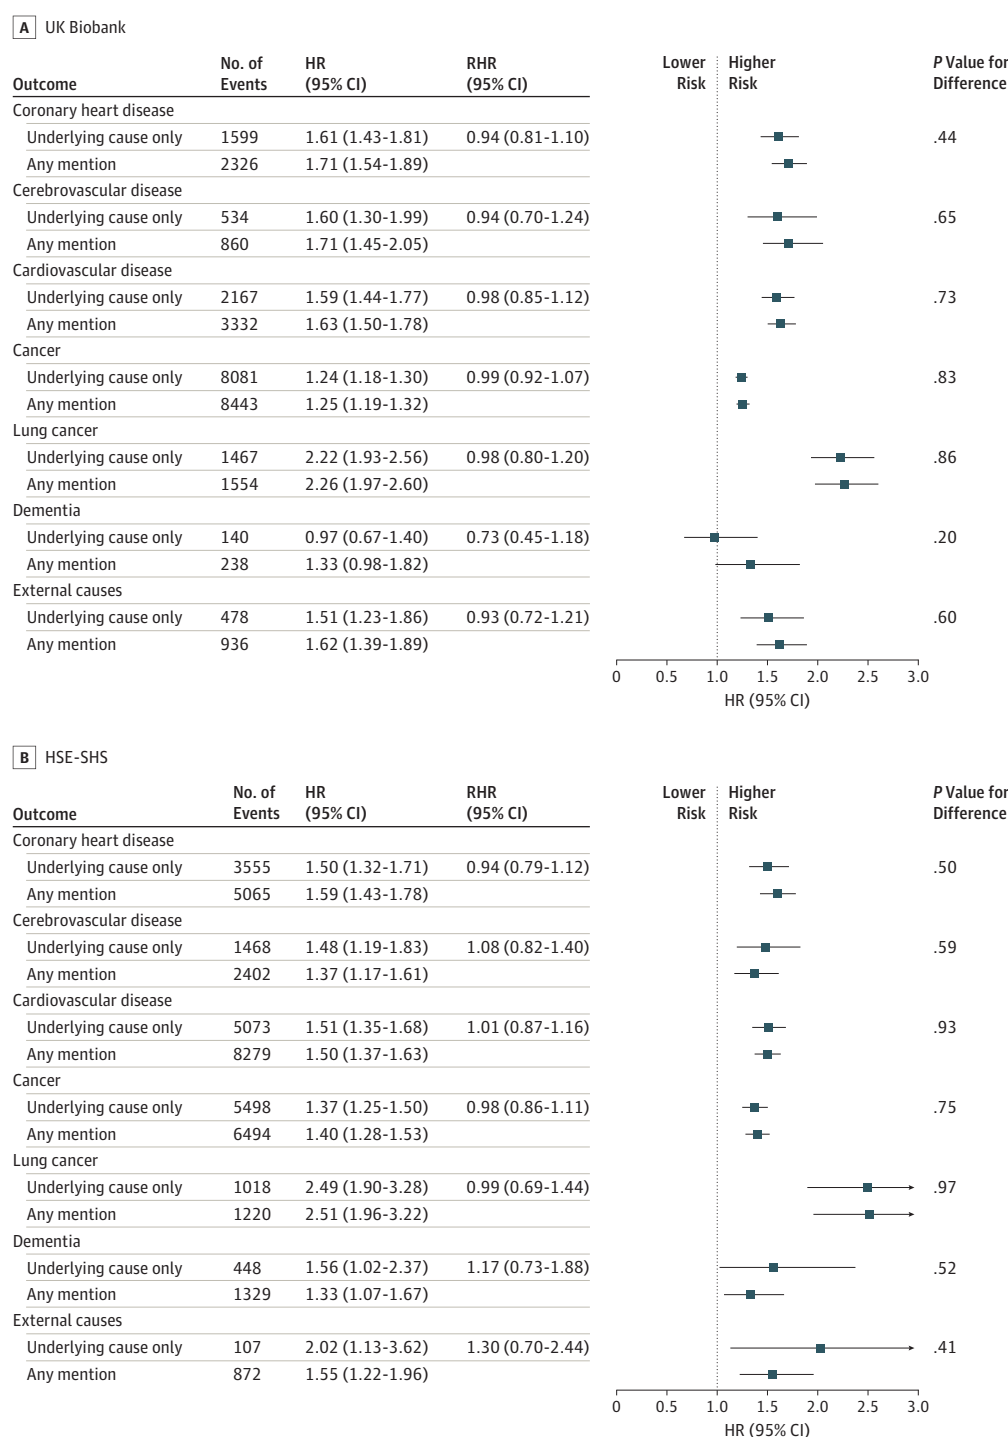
A UK Biobank

| Outcome | No. of Events | HR (95% CI) | RHR (95% CI) | P Value for Difference |
|---|---|---|---|---|
| Coronary heart disease | | | | |
| Underlying cause only | 1599 | 1.61 (1.43-1.81) | 0.94 (0.81-1.10) | .44 |
| Any mention | 2326 | 1.71 (1.54-1.89) | | |
| Cerebrovascular disease | | | | |
| Underlying cause only | 534 | 1.60 (1.30-1.99) | 0.94 (0.70-1.24) | .65 |
| Any mention | 860 | 1.71 (1.45-2.05) | | |
| Cardiovascular disease | | | | |
| Underlying cause only | 2167 | 1.59 (1.44-1.77) | 0.98 (0.85-1.12) | .73 |
| Any mention | 3332 | 1.63 (1.50-1.78) | | |
| Cancer | | | | |
| Underlying cause only | 8081 | 1.24 (1.18-1.30) | 0.99 (0.92-1.07) | .83 |
| Any mention | 8443 | 1.25 (1.19-1.32) | | |
| Lung cancer | | | | |
| Underlying cause only | 1467 | 2.22 (1.93-2.56) | 0.98 (0.80-1.20) | .86 |
| Any mention | 1554 | 2.26 (1.97-2.60) | | |
| Dementia | | | | |
| Underlying cause only | 140 | 0.97 (0.67-1.40) | 0.73 (0.45-1.18) | .20 |
| Any mention | 238 | 1.33 (0.98-1.82) | | |
| External causes | | | | |
| Underlying cause only | 478 | 1.51 (1.23-1.86) | 0.93 (0.72-1.21) | .60 |
| Any mention | 936 | 1.62 (1.39-1.89) | | |

Lower Risk Higher Risk

0 0.5 1.0 1.5 2.0 2.5 3.0
HR (95% CI)

B HSE-SHS

| Outcome | No. of Events | HR (95% CI) | RHR (95% CI) | P Value for Difference |
|---|---|---|---|---|
| Coronary heart disease | | | | |
| Underlying cause only | 3555 | 1.50 (1.32-1.71) | 0.94 (0.79-1.12) | .50 |
| Any mention | 5065 | 1.59 (1.43-1.78) | | |
| Cerebrovascular disease | | | | |
| Underlying cause only | 1468 | 1.48 (1.19-1.83) | 1.08 (0.82-1.40) | .59 |
| Any mention | 2402 | 1.37 (1.17-1.61) | | |
| Cardiovascular disease | | | | |
| Underlying cause only | 5073 | 1.51 (1.35-1.68) | 1.01 (0.87-1.16) | .93 |
| Any mention | 8279 | 1.50 (1.37-1.63) | | |
| Cancer | | | | |
| Underlying cause only | 5498 | 1.37 (1.25-1.50) | 0.98 (0.86-1.11) | .75 |
| Any mention | 6494 | 1.40 (1.28-1.53) | | |
| Lung cancer | | | | |
| Underlying cause only | 1018 | 2.49 (1.90-3.28) | 0.99 (0.69-1.44) | .97 |
| Any mention | 1220 | 2.51 (1.96-3.22) | | |
| Dementia | | | | |
| Underlying cause only | 448 | 1.56 (1.02-2.37) | 1.17 (0.73-1.88) | .52 |
| Any mention | 1329 | 1.33 (1.07-1.67) | | |
| External causes | | | | |
| Underlying cause only | 107 | 2.02 (1.13-3.62) | 1.30 (0.70-2.44) | .41 |
| Any mention | 872 | 1.55 (1.22-1.96) | | |

Lower Risk Higher Risk

0 0.5 1.0 1.5 2.0 2.5 3.0
HR (95% CI)